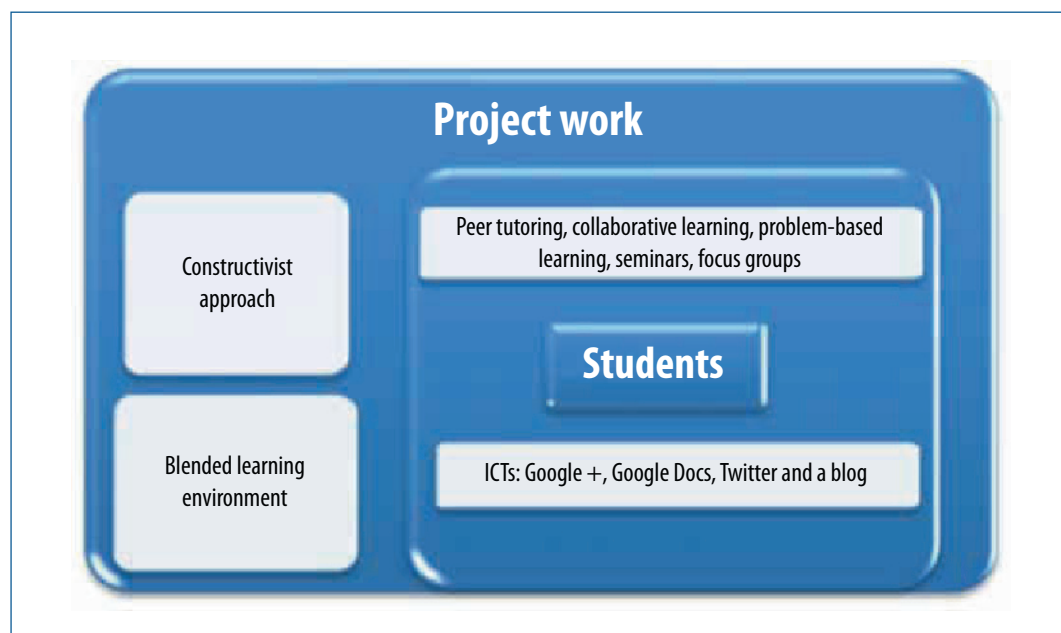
Project work

Constructivist approach

Blended learning environment

Peer tutoring, collaborative learning, problem-based learning, seminars, focus groups

Students

ICTs: Google +, Google Docs, Twitter and a blog